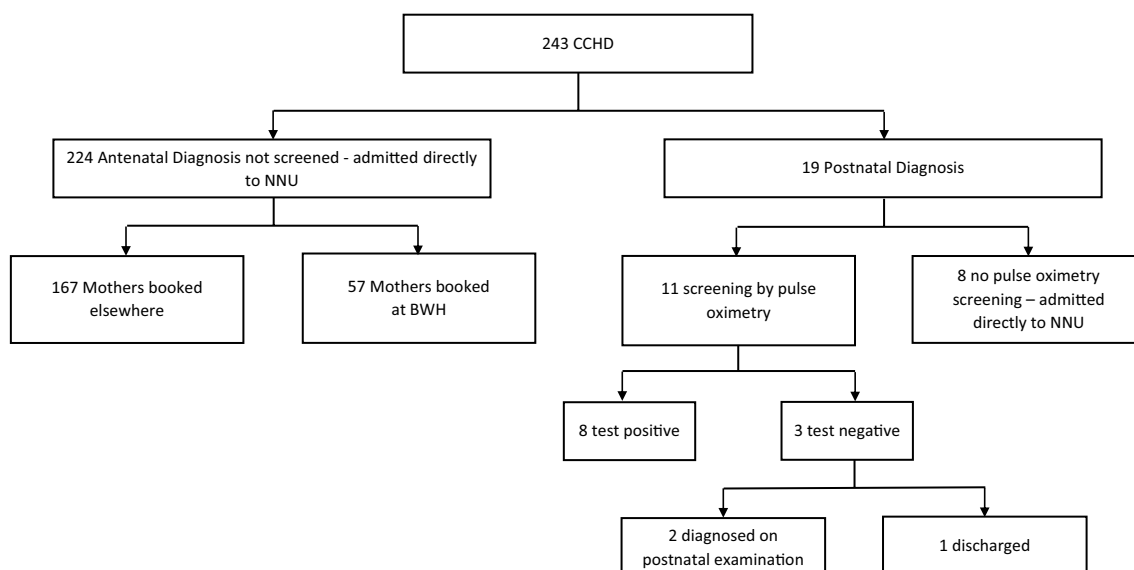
243 CCHD

224 Antenatal Diagnosis not screened - admitted directly to NNU

19 Postnatal Diagnosis

167 Mothers booked elsewhere

57 Mothers booked at BWH

11 screening by pulse oximetry

8 no pulse oximetry screening – admitted directly to NNU

8 test positive

3 test negative

2 diagnosed on postnatal examination

1 discharged